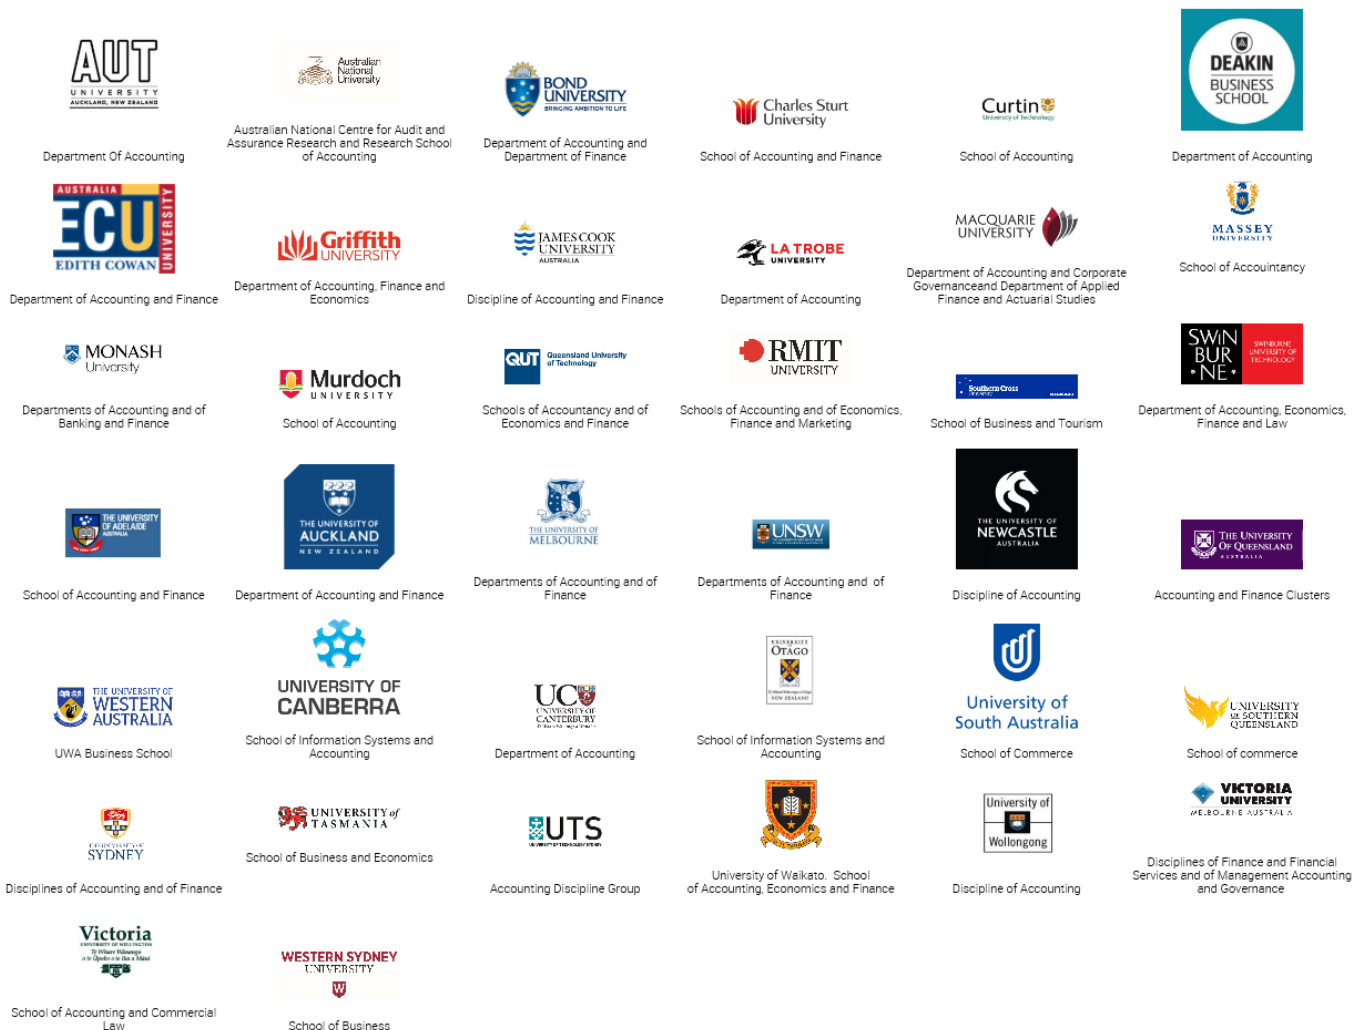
AUT
UNIVERSITY
AUCKLAND, NEW ZEALAND

Department Of Accounting

Australian National University

Australian National Centre for Audit and Assurance Research and Research School of Accounting

BOND UNIVERSITY
BRINGING AMBITION TO LIFE

Department of Accounting and Department of Finance

Charles Sturt University

School of Accounting and Finance

Curtin
University of Technology

School of Accounting

DEAKIN
BUSINESS SCHOOL

Department of Accounting

AUSTRALIA
ECU
EDITH COWAN
UNIVERSITY

Department of Accounting and Finance

Griffith UNIVERSITY

Department of Accounting, Finance and Economics

JAMES COOK UNIVERSITY
AUSTRALIA

Discipline of Accounting and Finance

LA TROBE UNIVERSITY

Department of Accounting

MACQUARIE UNIVERSITY

Department of Accounting and Corporate Governanceand Department of Applied Finance and Actuarial Studies

MASSEY UNIVERSITY

School of Accountancy

MONASH University

Departments of Accounting and of Banking and Finance

Murdoch UNIVERSITY

School of Accounting

QUT Queensland University of Technology

Schools of Accountancy and of Economics and Finance

RMIT UNIVERSITY

Schools of Accounting and of Economics, Finance and Marketing

Southern Cross

School of Business and Tourism

SWIN BUR NE
SWINBURNE UNIVERSITY OF TECHNOLOGY

Department of Accounting, Economics, Finance and Law

THE UNIVERSITY OF ADELAIDE AUSTRALIA

School of Accounting and Finance

THE UNIVERSITY OF AUCKLAND NEW ZEALAND

Department of Accounting and Finance

THE UNIVERSITY OF MELBOURNE

Departments of Accounting and of Finance

UNSW

Departments of Accounting and of Finance

THE UNIVERSITY OF NEWCASTLE AUSTRALIA

Discipline of Accounting

THE UNIVERSITY OF QUEENSLAND AUSTRALIA

Accounting and Finance Clusters

THE UNIVERSITY OF WESTERN AUSTRALIA

UWA Business School

UNIVERSITY OF CANBERRA

School of Information Systems and Accounting

UC UNIVERSITY OF CANTERBURY

Department of Accounting

UNIVERSITY OTAGO NEW ZEALAND

School of Information Systems and Accounting

University of South Australia

School of Commerce

UNIVERSITY OF SOUTHERN QUEENSLAND

School of commerce

THE UNIVERSITY OF SYDNEY

Disciplines of Accounting and of Finance

UNIVERSITY of TASMANIA

School of Business and Economics

UTS

Accounting Discipline Group

University of Waikato. School of Accounting, Economics and Finance

University of Wollongong

Discipline of Accounting

VICTORIA UNIVERSITY
MELBOURNE AUSTRALIA

Disciplines of Finance and Financial Services and of Management Accounting and Governance

Victoria
UNIVERSITY OF WELLINGTON

School of Accounting and Commercial Law

WESTERN SYDNEY UNIVERSITY

School of Business